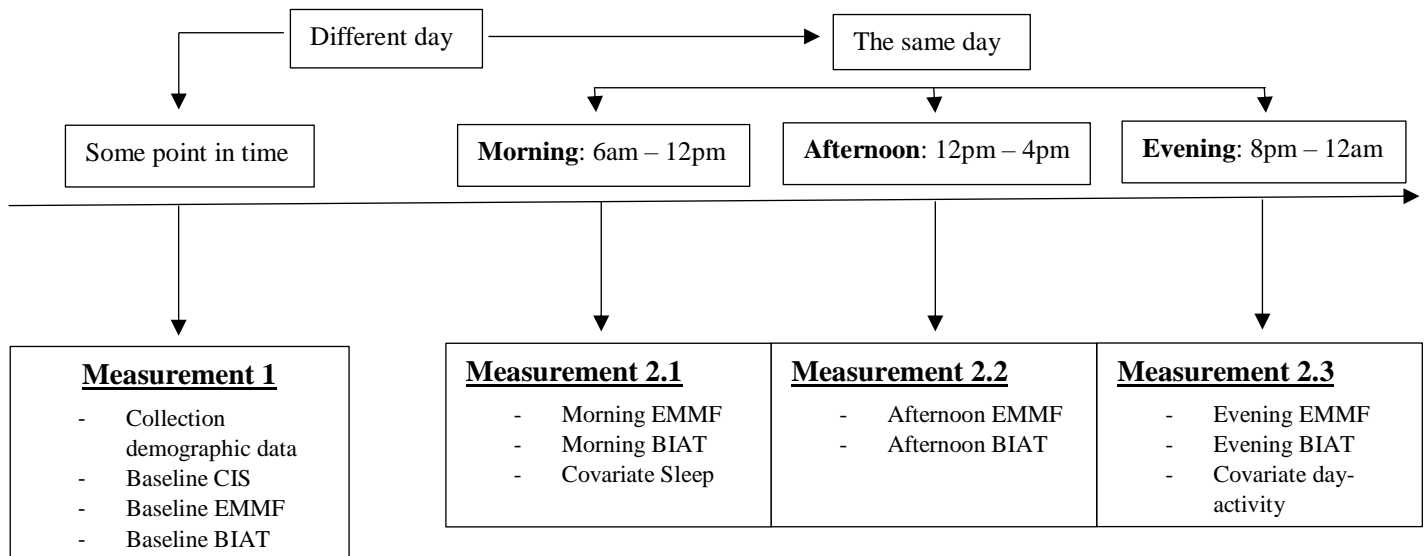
Different day

The same day

Some point in time

**Morning**: 6am – 12pm

**Afternoon**: 12pm – 4pm

**Evening**: 8pm – 12am

**Measurement 1**
- Collection demographic data
- Baseline CIS
- Baseline EMMF
- Baseline BIAT

**Measurement 2.1**
- Morning EMMF
- Morning BIAT
- Covariate Sleep

**Measurement 2.2**
- Afternoon EMMF
- Afternoon BIAT

**Measurement 2.3**
- Evening EMMF
- Evening BIAT
- Covariate day-activity